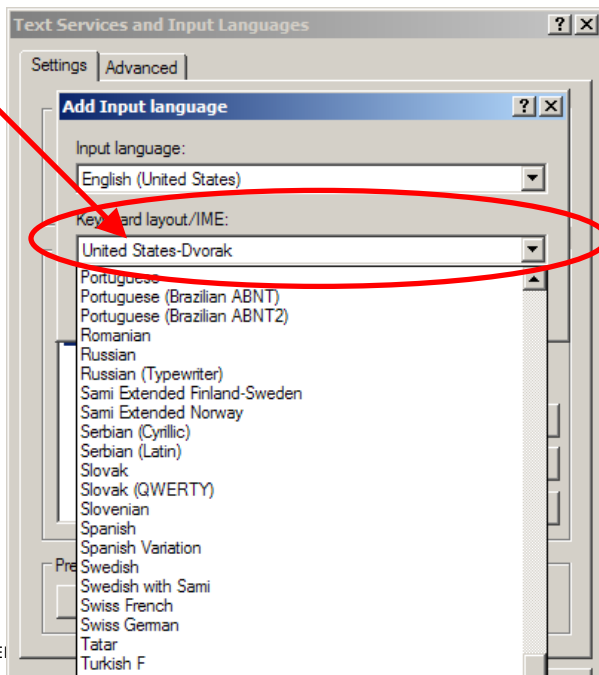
Text Services and Input Languages

?
X

Settings
Advanced

Add Input language

?
X

Input language:

English (United States)

Key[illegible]ard layout/IME:

United States-Dvorak

Portuguese
Portuguese (Brazilian ABNT)
Portuguese (Brazilian ABNT2)
Romanian
Russian
Russian (Typewriter)
Sami Extended Finland-Sweden
Sami Extended Norway
Serbian (Cyrillic)
Serbian (Latin)
Slovak
Slovak (QWERTY)
Slovenian
Spanish
Spanish Variation
Swedish
Swedish with Sami
Swiss French
Swiss German
Tatar
Turkish F

Pre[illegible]